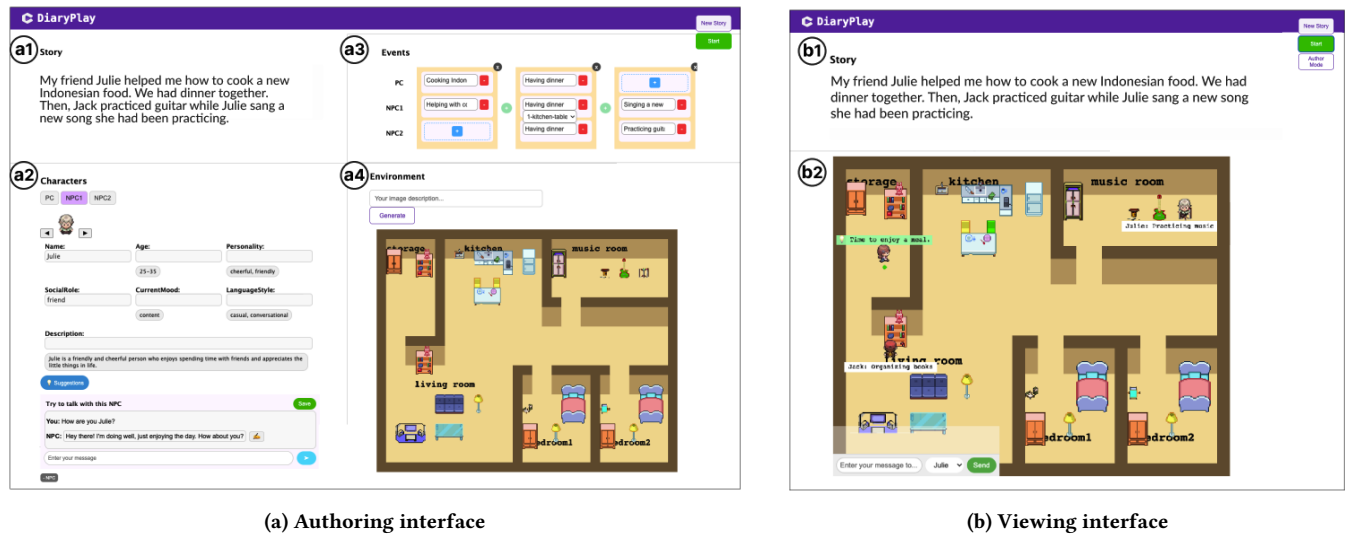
DiaryPlay

New Story

Start

a1 Story

My friend Julie helped me how to cook a new Indonesian food. We had dinner together. Then, Jack practiced guitar while Julie sang a new song she had been practicing.

a3 Events

PC

NPC1

NPC2

Cooking Indon

Helping with cc

Having dinner

1-kitchen-table

Having dinner

Singing a new

Practicing guit

a2 Characters

PC NPC1 NPC2

Name: Julie

Age:

25~35

Personality:

cheerful, friendly

SocialRole: friend

CurrentMood:

content

LanguageStyle:

casual, conversational

Description:

Julie is a friendly and cheerful person who enjoys spending time with friends and appreciates the little things in life.

Suggestions

Try to talk with this NPC

Save

You: How are you Julie?

NPC: Hey there! I'm doing well, just enjoying the day. How about you?

Enter your message

NPC

a4 Environment

Your image description...

Generate

storage kitchen music room

living room

bedroom1 bedroom2

DiaryPlay

New Story

Start

Author Mode

b1 Story

My friend Julie helped me how to cook a new Indonesian food. We had dinner together. Then, Jack practiced guitar while Julie sang a new song she had been practicing.

b2

storage kitchen music room

Time to enjoy a meal.

Julie: Practicing music

living room

Jack: Organizing books

bedroom1 bedroom2

Enter your message to...

Julie

Send

(a) Authoring interface

(b) Viewing interface